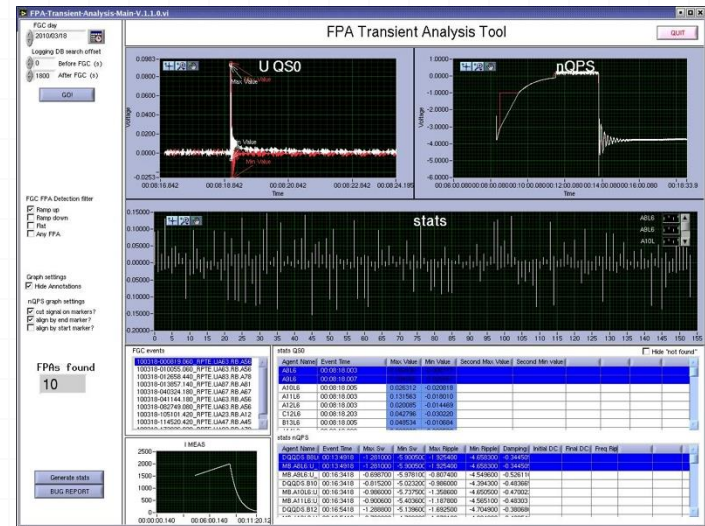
FPA-Transient-Analysis-Main-V.1.1.0.vi

FPA Transient Analysis Tool

QUIT

FGC day
2010/03/18

Logging DB search offset
0 Before FGC (s)
1800 After FGC (s)

GO!

FGC FPA Detection filter
Ramp up
Ramp down
Flat
Any FPA

Graph settings
Hide Annotations

nQPS graph settings
cut signal on markers?
align by end marker?
align by start marker?

FPAs found
10

Generate stats
BUG REPORT

U QS0
0.0863
0.0600
0.0400
0.0200
0.0000
-0.0253
Voltage
Max Value
Min Value
00:08:18.842 00:08:18.842 00:08:20.842 00:08:22.842 00:08:24.185
Time

nQPS
1.0000
0.0000
-1.0000
-2.0000
-3.0000
-4.0000
-5.0000
Voltage
00:06:00.080 00:08:00.080 00:10:00.080 00:12:00.080 00:14:00.080 00:16:00.080 00:18:33.9
Time

stats
0.15000
0.12500
0.10000
0.07500
0.05000
0.02500
0.00000
-0.02500
-0.05000
-0.07500
-0.10000
-0.12500
-0.15000
-0.17500
-0.20000
0 5 10 15 20 25 30 35 40 45 50 55 60 65 70 75 80 85 90 95 100 105 110 115 120 125 130 135 140 145 150 155
A8L6
A9L6
A10L

FGC events
100318-000819.060_RPTE.UA63.RB.A56
100318-010055.060_RPTE.UA63.RB.A56
100318-012658.440_RPTE.UA83.RB.A78
100318-013857.140_RPTE.UA63.RB.A81
100318-040324.180_RPTE.UA67.RB.A67
100318-041144.180_RPTE.UA63.RB.A56
100318-082749.080_RPTE.UA63.RB.A56
100318-105101.420_RPTE.UA23.RB.A12
100318-114520.420_RPTE.UA83.RB.A45

I MEAS
2500
2000
1500
1000
500
0
00:00:00.140 00:06:00.140 00:11:20.12

stats QS0
Hide "not found"

| Agent Name | Event Time | Max Value | Min Value | Second Max Value | Second Min value |
|---|---|---|---|---|---|
| A8L6 | 00:08:18.003 | | | | |
| A9L6 | 00:08:18.007 | | | | |
| A10L6 | 00:08:18.005 | 0.026312 | -0.020618 | | |
| A11L6 | 00:08:18.003 | 0.131563 | -0.018010 | | |
| A12L6 | 00:08:18.003 | 0.026085 | -0.014469 | | |
| C12L6 | 00:08:18.203 | 0.042796 | -0.030220 | | |
| B13L6 | 00:08:18.005 | 0.048534 | -0.010684 | | |

stats nQPS

| Agent Name | Event Time | Max Sw | Min Sw | Max Ripple | Min Ripple | Damping | Initial DC | Final DC | Freq Rip |
|---|---|---|---|---|---|---|---|---|---|
| DQQDS.B8L | 00:13.4910 | -1.261000 | -5.90050 | -1.925400 | -4.658300 | -8.34450 | | | |
| MB.A8L6.U_ | 00:13.4910 | -1.261000 | -5.90050 | -1.925400 | -4.658300 | -8.34450 | | | |
| MB.A9L6.U_ | 00:16.3418 | -0.698700 | -5.978100 | -0.807400 | -4.549600 | -0.52611 | | | |
| DQQDS.B10 | 00:16.3418 | -0.815200 | -5.023200 | -0.986000 | -4.394300 | -0.48366 | | | |
| MB.A10L6.U | 00:16.3418 | -0.986000 | -5.737500 | -1.358600 | -4.650500 | -0.47002 | | | |
| MB.A11L6.U | 00:16.3418 | -0.900600 | -5.46360 | -1.187800 | -4.565100 | -0.48303 | | | |
| DQQDS.B12 | 00:16.5418 | -1.288800 | -5.139600 | -1.692500 | -4.704800 | -0.38068 | | | |